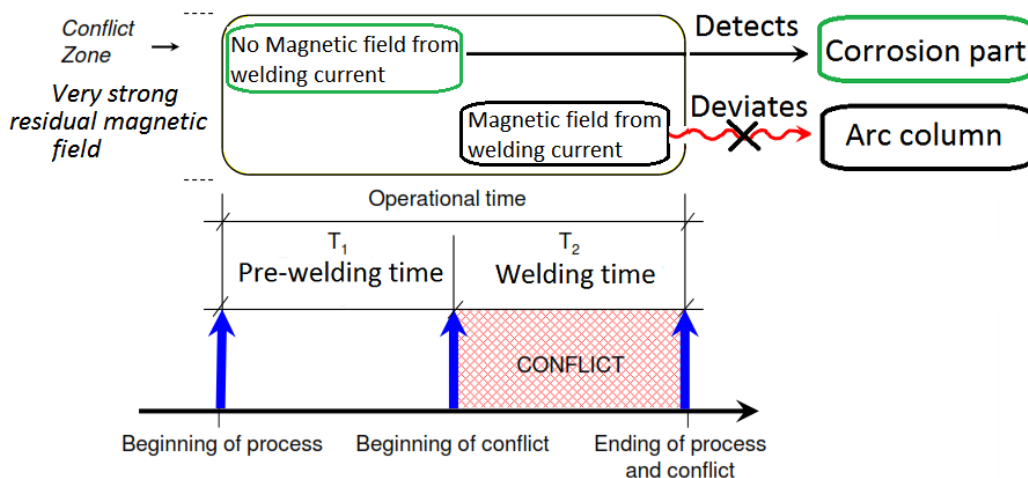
Conflict Zone

Very strong residual magnetic field

No Magnetic field from welding current

Detects

Corrosion part

Deviates

Magnetic field from welding current

Arc column

Operational time

$T_1$
Pre-welding time

$T_2$
Welding time

CONFLICT

Beginning of process

Beginning of conflict

Ending of process and conflict